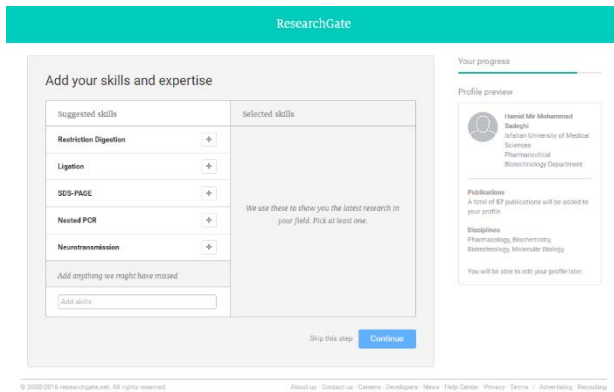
ResearchGate

Add your skills and expertise

Suggested skills

Restriction Digestion +

Ligation +

SDS-PAGE +

Nested PCR +

Neurotransmission +

Add anything we might have missed

Add skills

Selected skills

We use these to show you the latest research in your field. Pick at least one.

Skip this step

Continue

Your progress

Profile preview

Hamid Mir Mohammad Sadeghi
Isfahan University of Medical Sciences
Pharmaceutical Biotechnology Department

Publications
A total of 57 publications will be added to your profile.

Disciplines
Pharmacology, Biochemistry, Biotechnology, Molecular Biology

You will be able to edit your profile later.

© 2008-2016 researchgate.net. All rights reserved.

About us · Contact us · Careers · Developers · News · Help Center · Privacy · Terms | Advertising · Recruiting